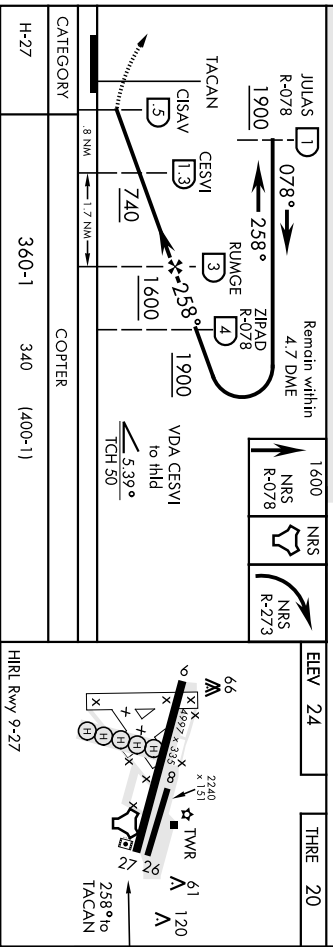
JULAS
R-078
1900
1
078°
258°
Remain within
4.7 DME
ZIPAD
R-078
4
1900
RUMGE
3
1600
258°
CESVI
1.3
740
CISAV
.5
TACAN
8 NM
1.7 NM
1600
NRS
R-078
NRS
NRS
R-273
VDA CESVI
to thld
5.39°
TCH 50
CATEGORY
COPTER
H-27
360-1
340
(400-1)
ELEV 24
THRE 20
99
9
4997 x 335
2240 x 151
TWR
27
26
61
120
258° to
TACAN
HIRL Rwy 9-27